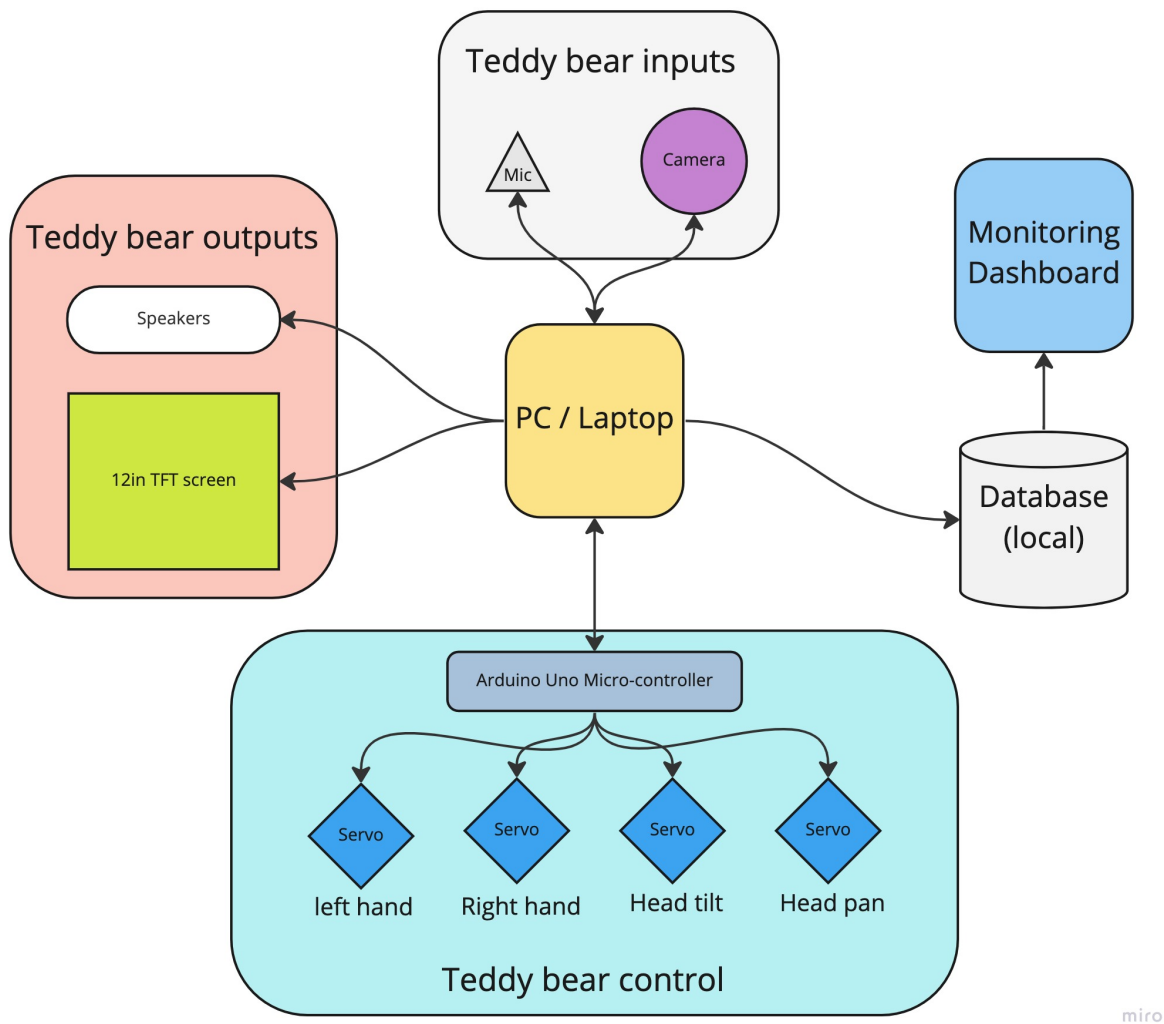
Teddy bear inputs

Mic

Camera

Teddy bear outputs

Speakers

12in TFT screen

PC / Laptop

Monitoring Dashboard

Database (local)

Arduino Uno Micro-controller

Servo
left hand

Servo
Right hand

Servo
Head tilt

Servo
Head pan

Teddy bear control

miro